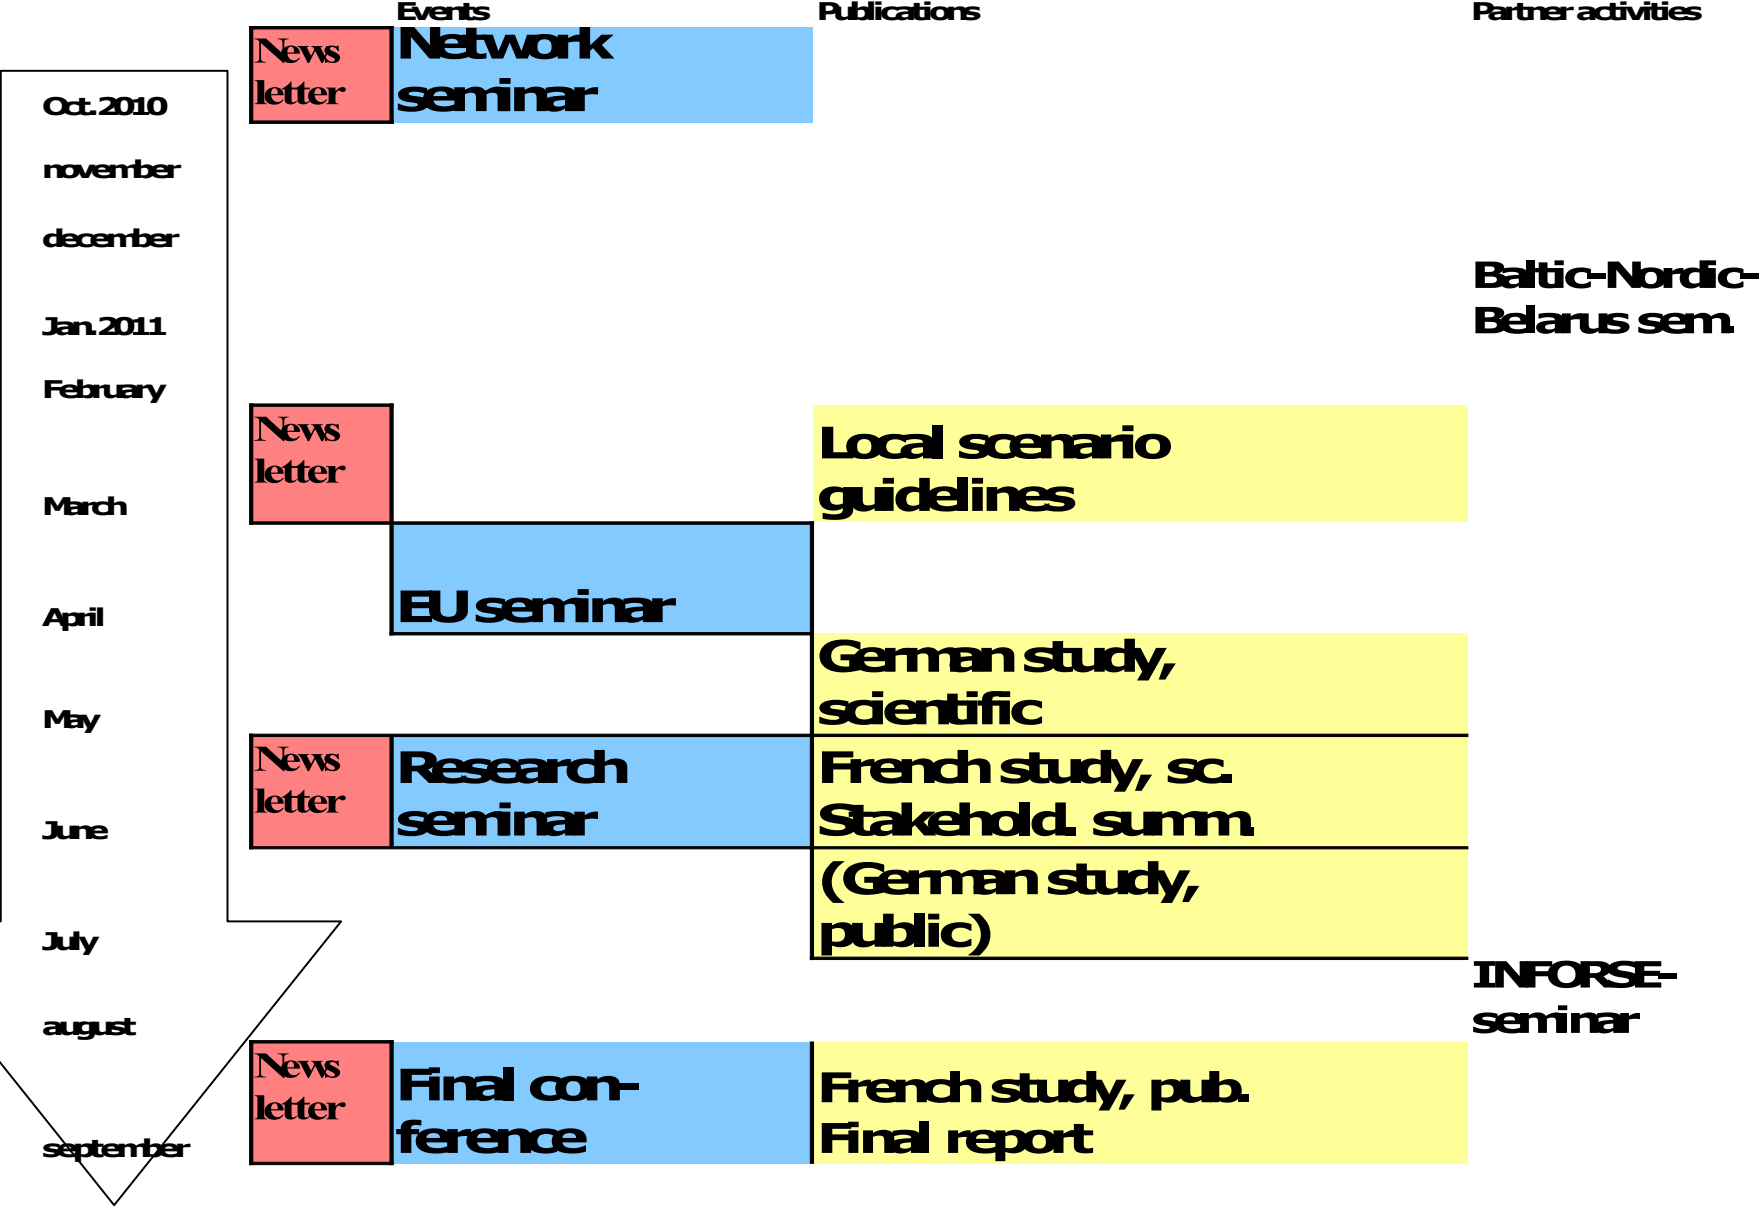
Events

Publications

Partner activities

Oct. 2010

november

december

Jan. 2011

February

March

April

May

June

July

august

september

News letter

Network seminar

Baltic-Nordic-Belarus sem.

News letter

Local scenario guidelines

EU seminar

German study, scientific

News letter

Research seminar

French study, sc. Stakehold. summ.

(German study, public)

INFORSE-seminar

News letter

Final con-ference

French study, pub. Final report